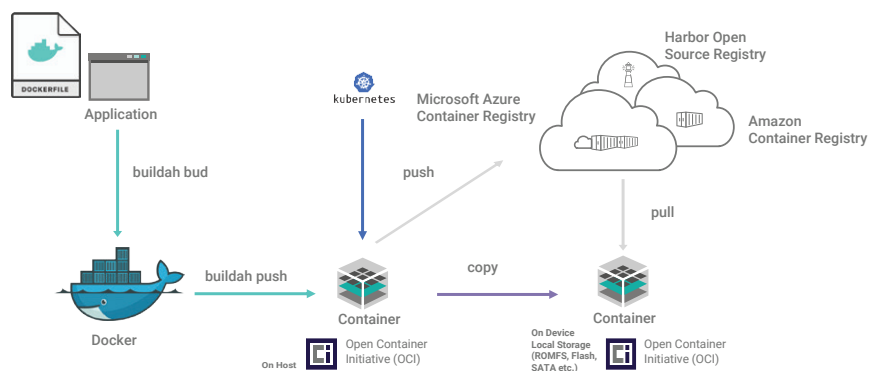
DOCKERFILE

Application

buildah bud

kubernetes

Microsoft Azure Container Registry

Harbor Open Source Registry

Amazon Container Registry

push

pull

Docker

buildah push

Container

Open Container Initiative (OCI)

On Host

copy

On Device Local Storage (ROMFS, Flash, SATA etc.)

Container

Open Container Initiative (OCI)